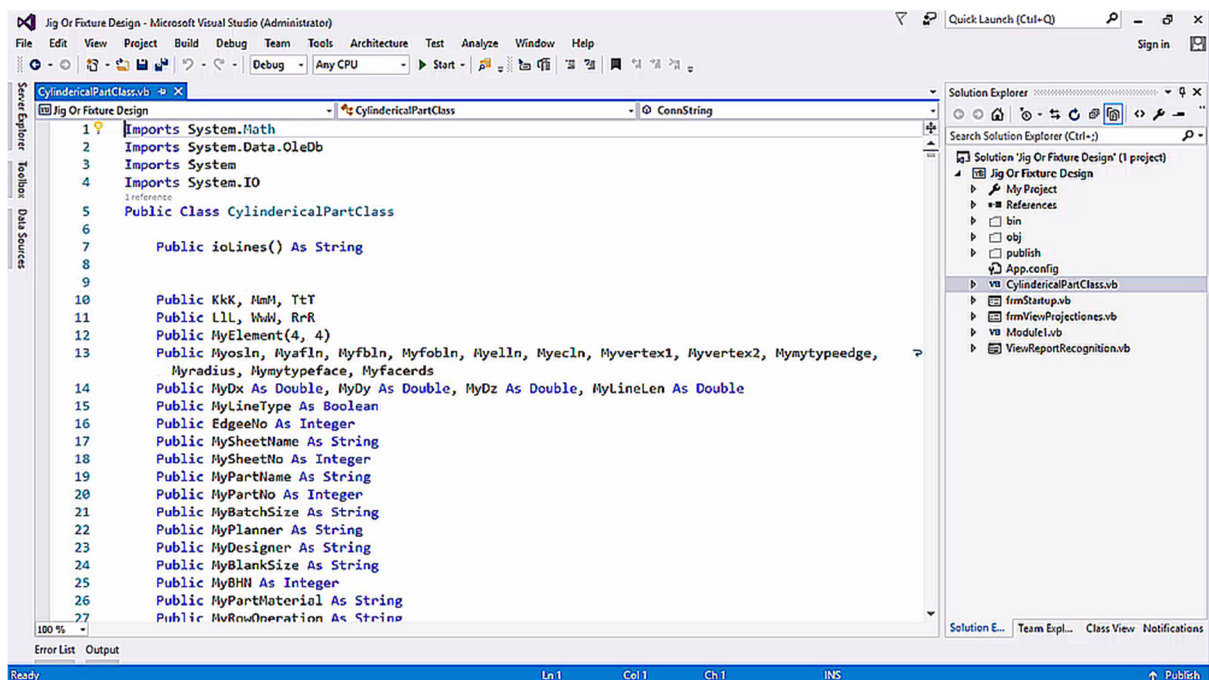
Jig Or Fixture Design - Microsoft Visual Studio (Administrator)

Quick Launch (Ctrl+Q)

File Edit View Project Build Debug Team Tools Architecture Test Analyze Window Help

Sign in

Debug Any CPU Start

Server Explorer Toolbox Data Sources

CylindericalPartClass.vb

Jig Or Fixture Design

CylindericalPartClass

ConnString

1 Imports System.Math
2 Imports System.Data.OleDb
3 Imports System
4 Imports System.IO
1 reference
5 Public Class CylindericalPartClass
6
7 Public ioLines() As String
8
9
10 Public KkK, MmM, TtT
11 Public LlL, WwW, RrR
12 Public MyElement(4, 4)
13 Public Myosln, Myafln, Myfbln, Myfobln, Myelln, Myecln, Myvertex1, Myvertex2, Mymytypeedge, Myradius, Mymytypeface, Myfacerds
14 Public MyDx As Double, MyDy As Double, MyDz As Double, MyLineLen As Double
15 Public MyLineType As Boolean
16 Public EdgeeNo As Integer
17 Public MySheetName As String
18 Public MySheetNo As Integer
19 Public MyPartName As String
20 Public MyPartNo As Integer
21 Public MyBatchSize As String
22 Public MyPlanner As String
23 Public MyDesigner As String
24 Public MyBlankSize As String
25 Public MyBHN As Integer
26 Public MyPartMaterial As String
27 Public MyRowOperation As String

100 %

Error List Output

Solution Explorer

Search Solution Explorer (Ctrl+;)

Solution 'Jig Or Fixture Design' (1 project)
Jig Or Fixture Design
My Project
References
bin
obj
publish
App.config
CylindericalPartClass.vb
frmStartup.vb
frmViewProjectiones.vb
Module1.vb
ViewReportRecognition.vb

Solution E... Team Expl... Class View Notifications

Ready Ln 1 Col 1 Ch 1 INS Publish